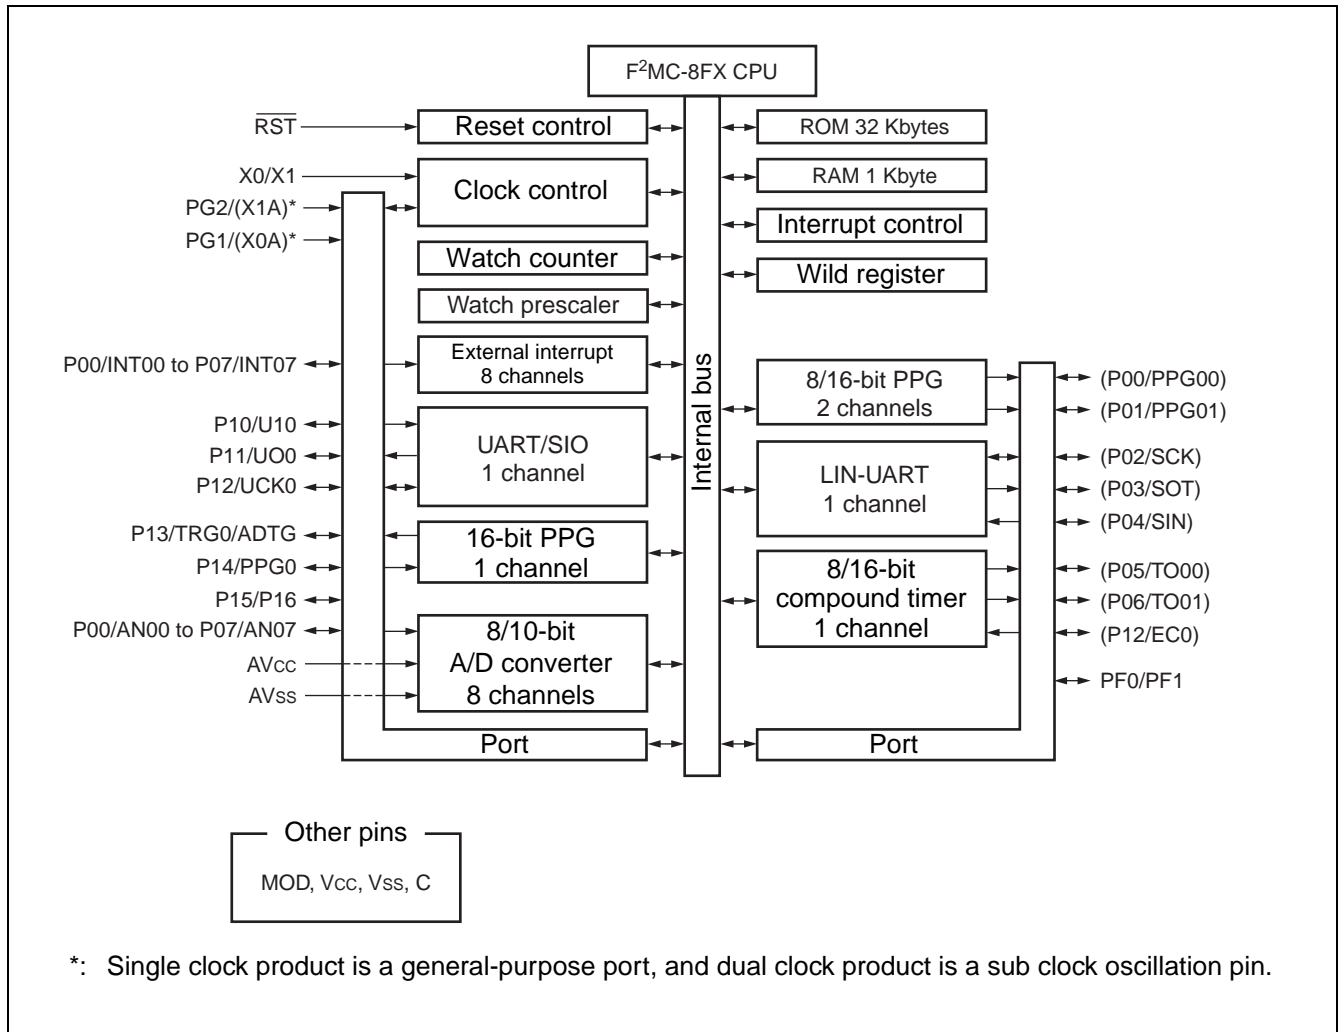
F$^2$MC-8FX CPU

$\overline{RST}$

Reset control

X0/X1

Clock control

PG2/(X1A)*

PG1/(X0A)*

Watch counter

Watch prescaler

P00/INT00 to P07/INT07

External interrupt 8 channels

P10/U10

P11/UO0

P12/UCK0

UART/SIO 1 channel

P13/TRG0/ADTG

P14/PPG0

16-bit PPG 1 channel

P15/P16

P00/AN00 to P07/AN07

AVcc

AVss

8/10-bit A/D converter 8 channels

Port

Internal bus

ROM 32 Kbytes

RAM 1 Kbyte

Interrupt control

Wild register

8/16-bit PPG 2 channels

LIN-UART 1 channel

8/16-bit compound timer 1 channel

Port

(P00/PPG00)

(P01/PPG01)

(P02/SCK)

(P03/SOT)

(P04/SIN)

(P05/TO00)

(P06/TO01)

(P12/EC0)

PF0/PF1

Other pins

MOD, Vcc, Vss, C

*: Single clock product is a general-purpose port, and dual clock product is a sub clock oscillation pin.